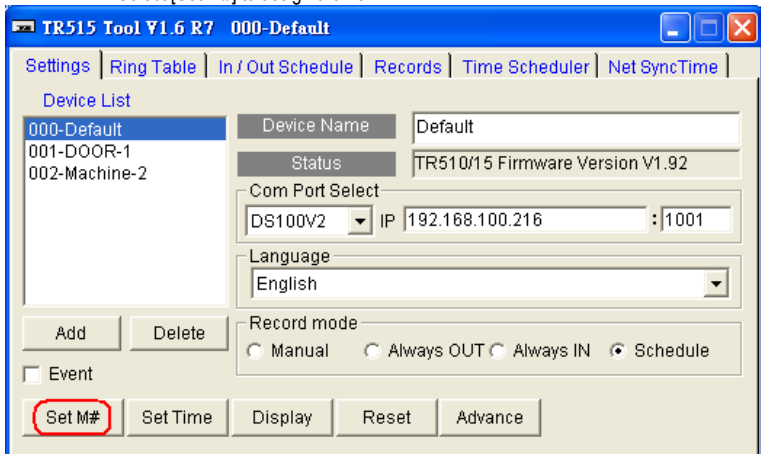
TR515 Tool V1.6 R7 000-Default

Settings | Ring Table | In / Out Schedule | Records | Time Scheduler | Net SyncTime

Device List

000-Default
001-DOOR-1
002-Machine-2

Device Name Default

Status TR510/15 Firmware Version V1.92

Com Port Select

DS100V2 IP 192.168.100.216 : 1001

Language

English

Add Delete

Record mode

Manual Always OUT Always IN Schedule

Event

Set M# Set Time Display Reset Advance